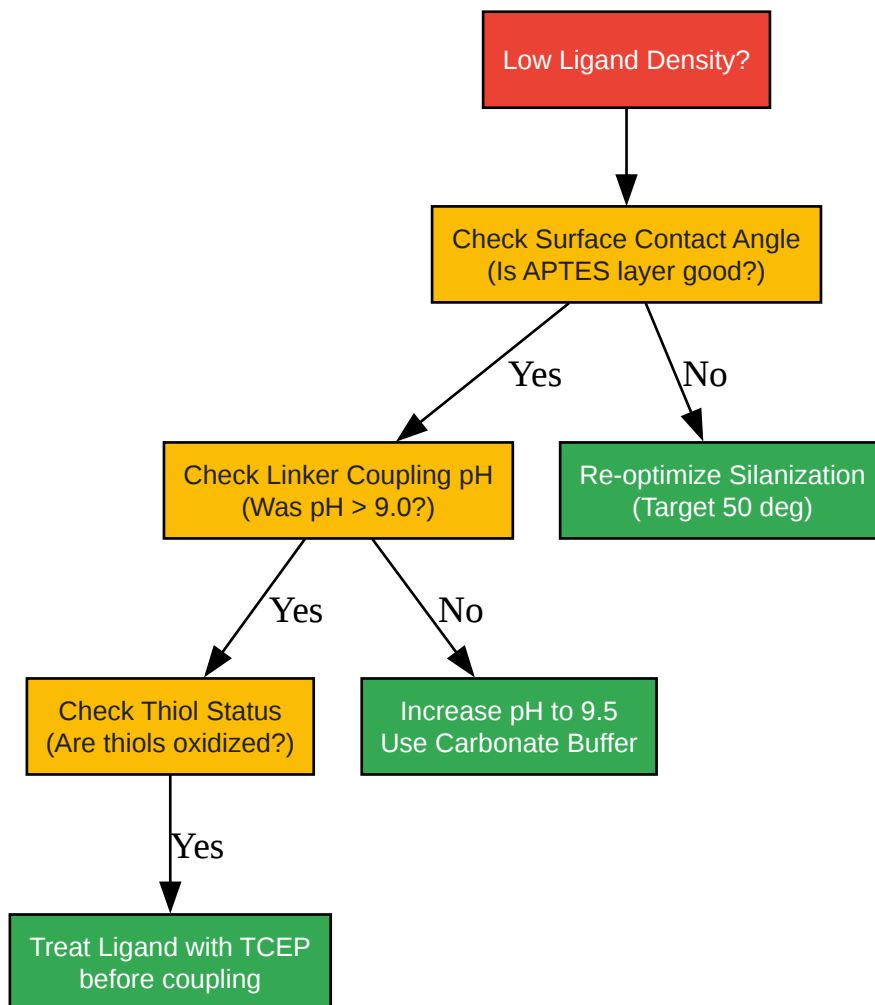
Low Ligand Density?

Check Surface Contact Angle
(Is APTES layer good?)

Yes

No

Check Linker Coupling pH
(Was pH > 9.0?)

Re-optimize Silanization
(Target 50 deg)

Yes

No

Check Thiol Status
(Are thiols oxidized?)

Increase pH to 9.5
Use Carbonate Buffer

Yes

Treat Ligand with TCEP
before coupling